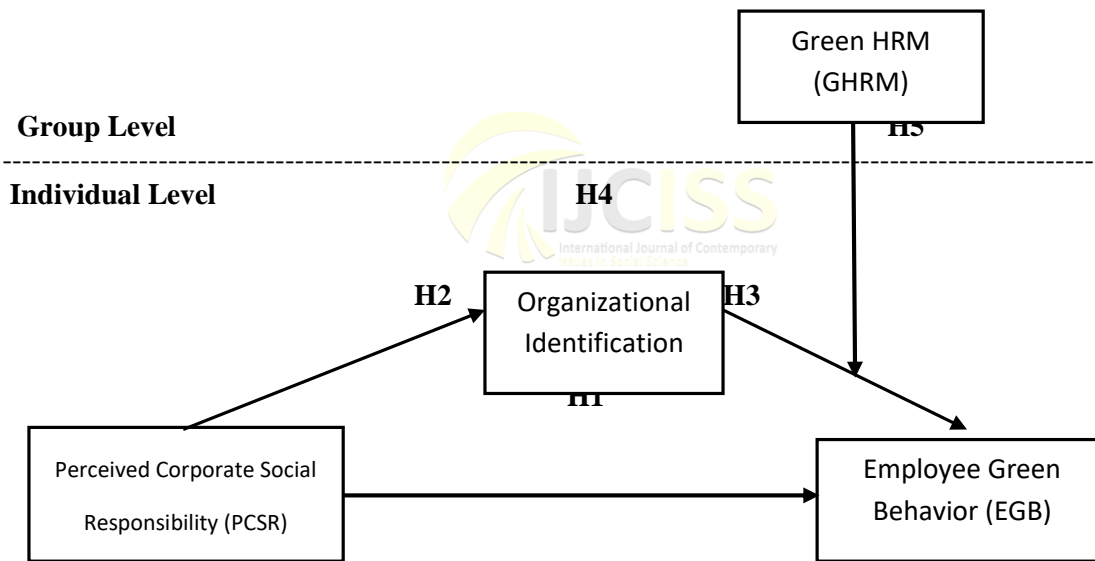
Green HRM (GHRM)

Group Level

H5

Individual Level

H4

IJCISS
International Journal of Contemporary Issues in Social Science

H2

Organizational Identification

H3

H1

Perceived Corporate Social Responsibility (PCSR)

Employee Green Behavior (EGB)